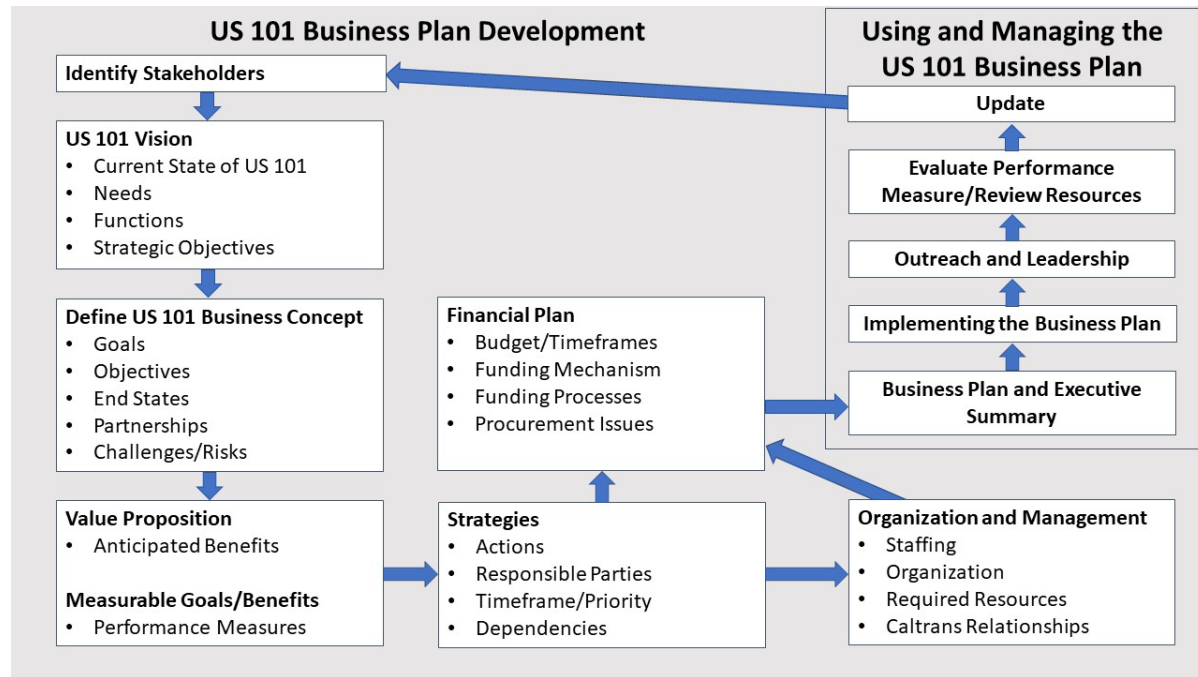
US 101 Business Plan Development

Identify Stakeholders

US 101 Vision
- Current State of US 101
- Needs
- Functions
- Strategic Objectives

Define US 101 Business Concept
- Goals
- Objectives
- End States
- Partnerships
- Challenges/Risks

Value Proposition
- Anticipated Benefits

Measurable Goals/Benefits
- Performance Measures

Financial Plan
- Budget/Timeframes
- Funding Mechanism
- Funding Processes
- Procurement Issues

Strategies
- Actions
- Responsible Parties
- Timeframe/Priority
- Dependencies

Organization and Management
- Staffing
- Organization
- Required Resources
- Caltrans Relationships

Using and Managing the US 101 Business Plan

Update

Evaluate Performance Measure/Review Resources

Outreach and Leadership

Implementing the Business Plan

Business Plan and Executive Summary